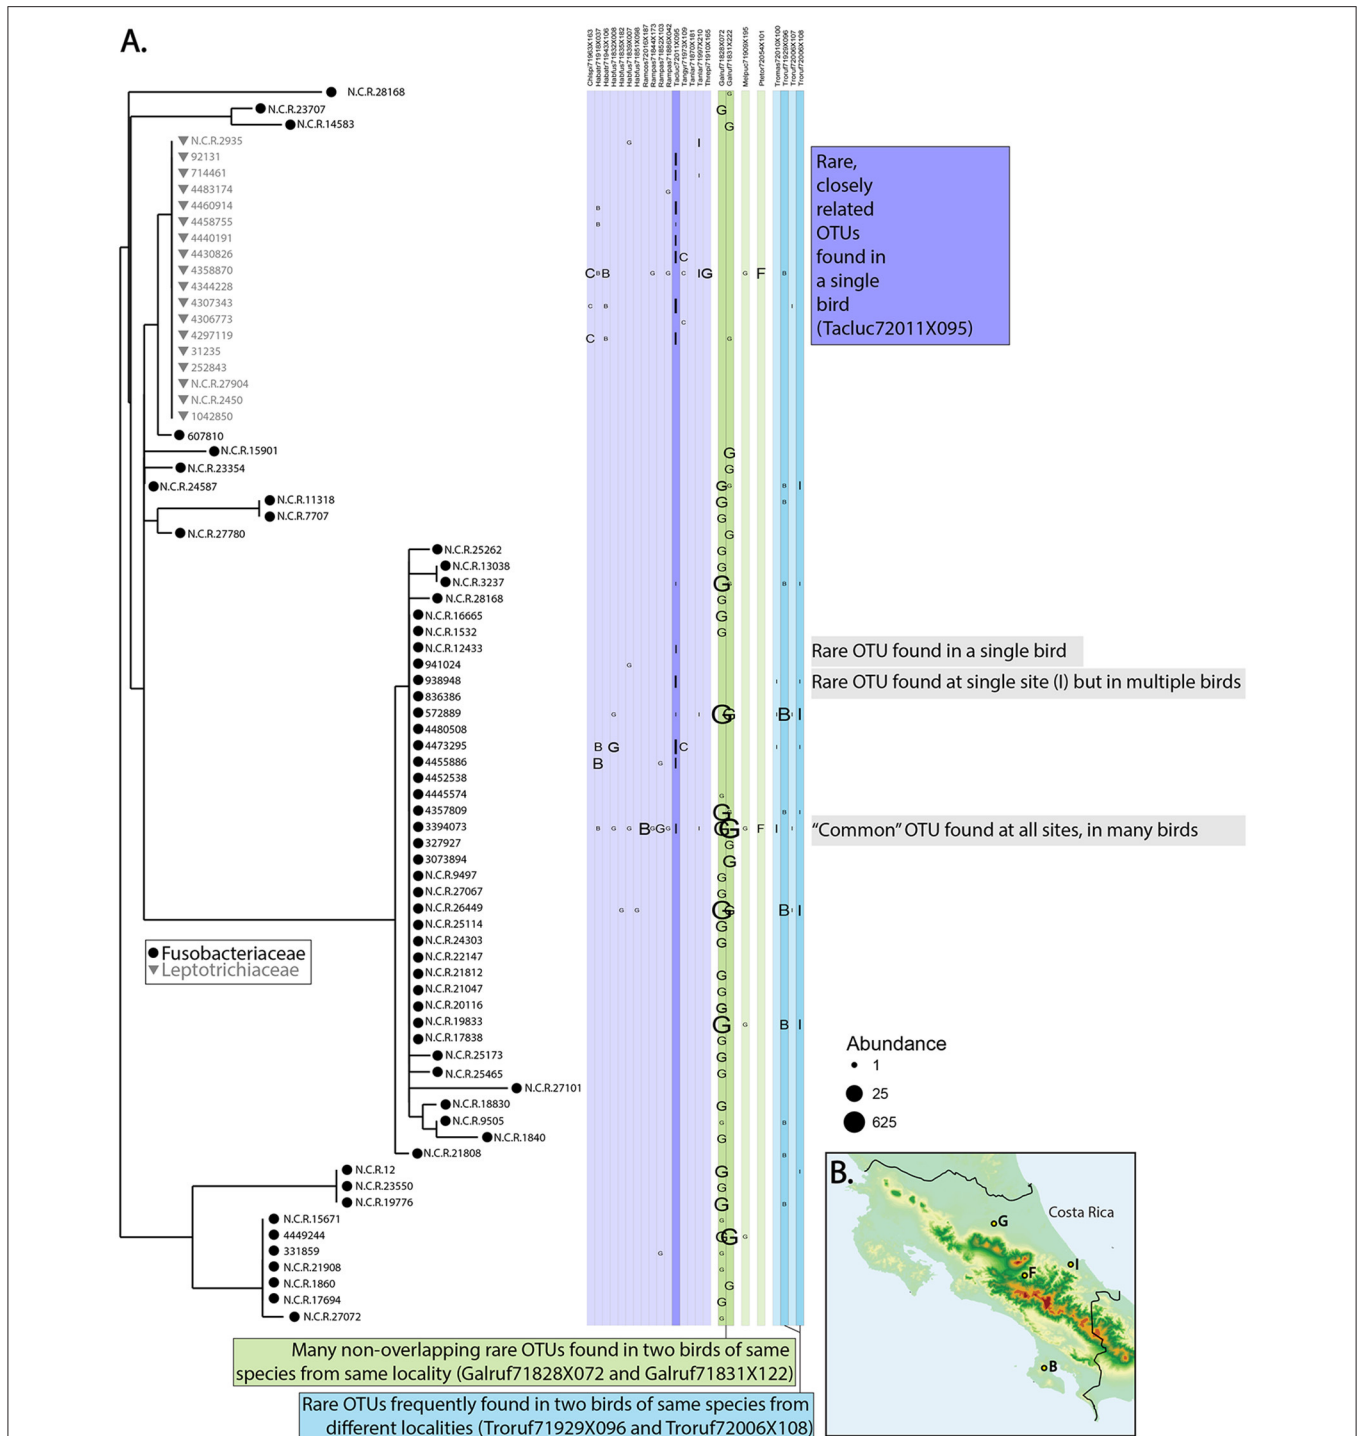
A.

N.C.R.28168
N.C.R.23707
N.C.R.14583
N.C.R.2935
92131
714461
4483174
4460914
4458755
4440191
4430826
4358870
4344228
4307343
4306773
4297119
31235
252843
N.C.R.27904
N.C.R.2450
1042850
607810
N.C.R.15901
N.C.R.23354
N.C.R.24587
N.C.R.11318
N.C.R.7707
N.C.R.27780
N.C.R.25262
N.C.R.13038
N.C.R.3237
N.C.R.28168
N.C.R.16665
N.C.R.1532
N.C.R.12433
941024
938948
836386
572889
4480508
4473295
4455886
4452538
4445574
4357809
3394073
327927
3073894
N.C.R.9497
N.C.R.27067
N.C.R.26449
N.C.R.25114
N.C.R.24303
N.C.R.22147
N.C.R.21812
N.C.R.21047
N.C.R.20116
N.C.R.19833
N.C.R.17838
N.C.R.25173
N.C.R.25465
N.C.R.27101
N.C.R.18830
N.C.R.9505
N.C.R.1840
N.C.R.21808
N.C.R.12
N.C.R.23550
N.C.R.19776
N.C.R.15671
4449244
331859
N.C.R.21908
N.C.R.1860
N.C.R.17694
N.C.R.27072

Fusobacteriaceae
Leptotrichiaceae

Rare, closely related OTUs found in a single bird (Tacluc72011X095)

Rare OTU found in a single bird

Rare OTU found at single site (I) but in multiple birds

“Common” OTU found at all sites, in many birds

Abundance
1
25
625

B.
Costa Rica
G
F
I
B

Many non-overlapping rare OTUs found in two birds of same species from same locality (Galruf71828X072 and Galruf71831X122)

Rare OTUs frequently found in two birds of same species from different localities (Troruf71929X096 and Troruf72006X108)